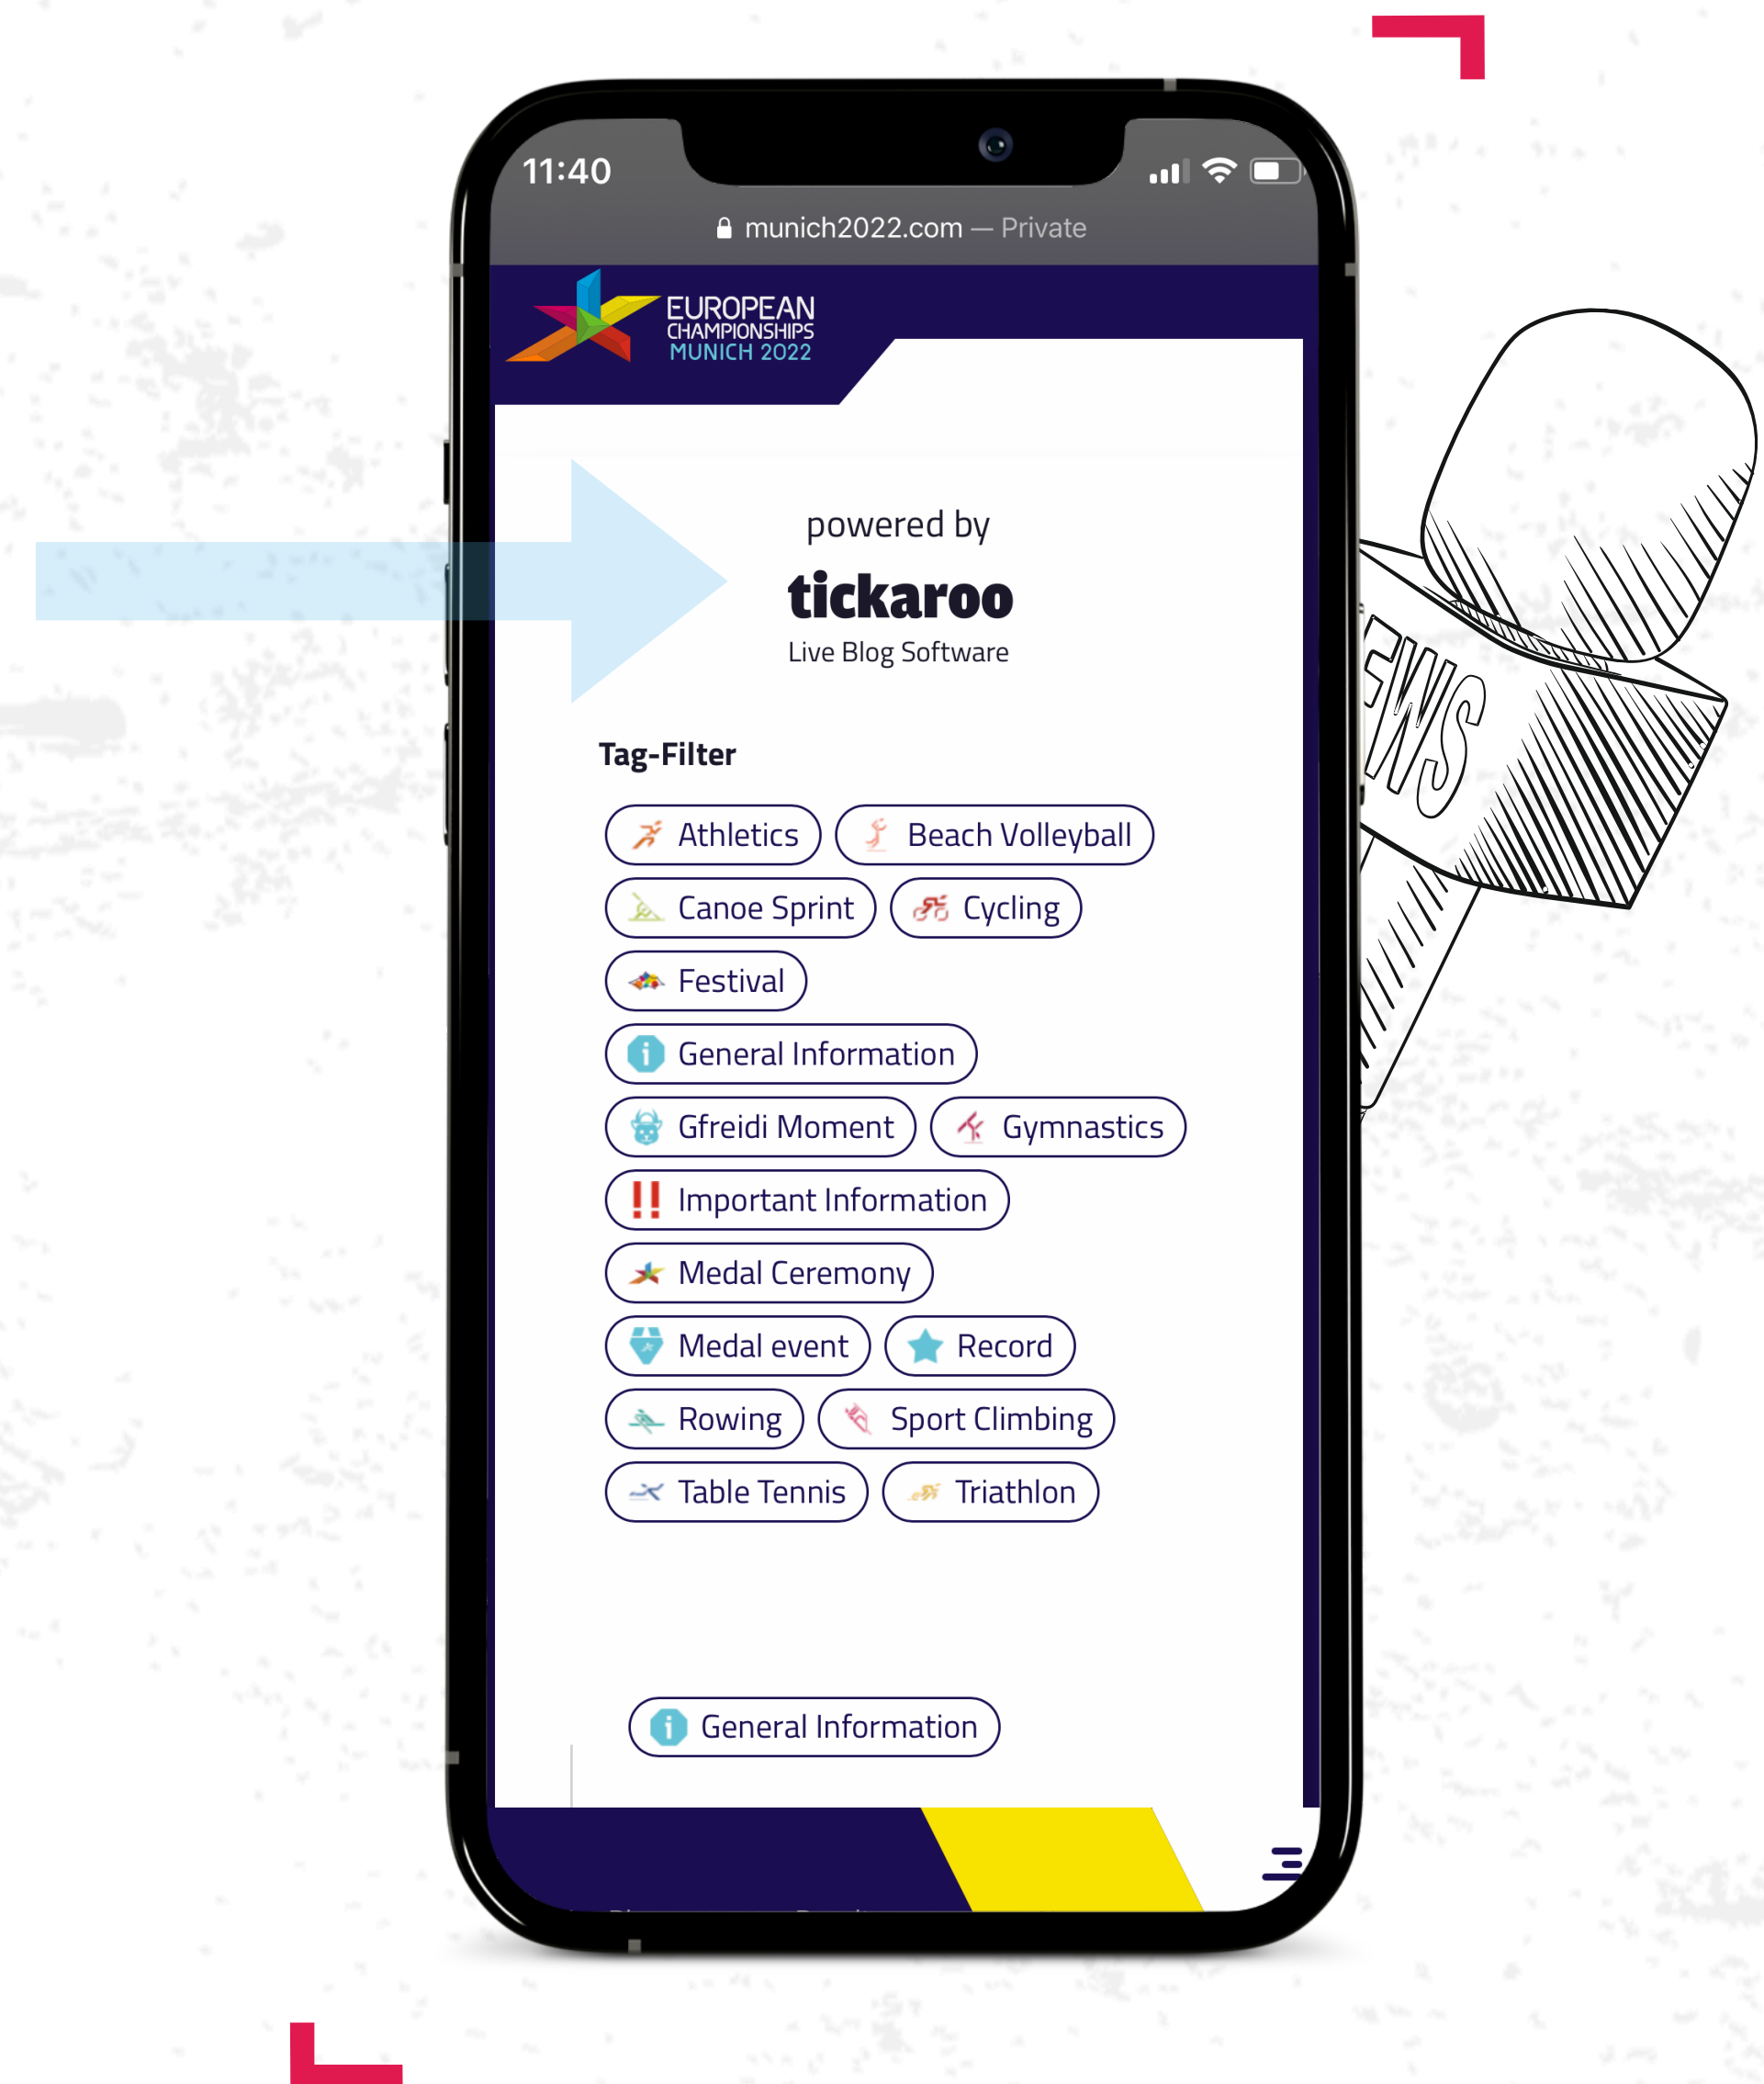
11:40

munich2022.com — Private

EUROPEAN CHAMPIONSHIPS MUNICH 2022

powered by

tickaroo

Live Blog Software

Tag-Filter

Athletics

Beach Volleyball

Canoe Sprint

Cycling

Festival

General Information

Gfreidi Moment

Gymnastics

Important Information

Medal Ceremony

Medal event

Record

Rowing

Sport Climbing

Table Tennis

Triathlon

General Information

EWS